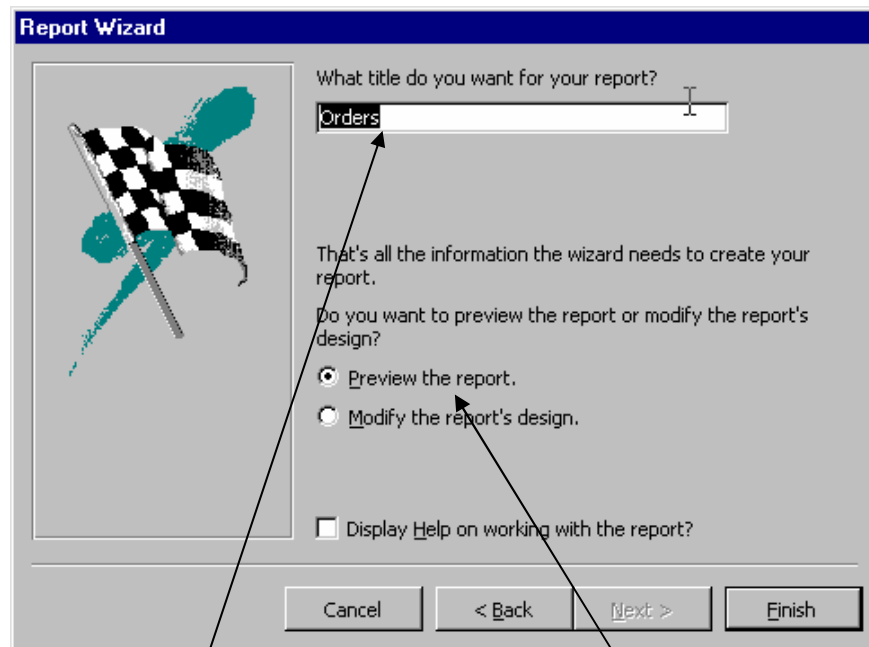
Report Wizard

What title do you want for your report?

Orders

That's all the information the wizard needs to create your report.

Do you want to preview the report or modify the report's design?

Preview the report.

Modify the report's design.

Display Help on working with the report?

Cancel

< Back

Next >

Finish